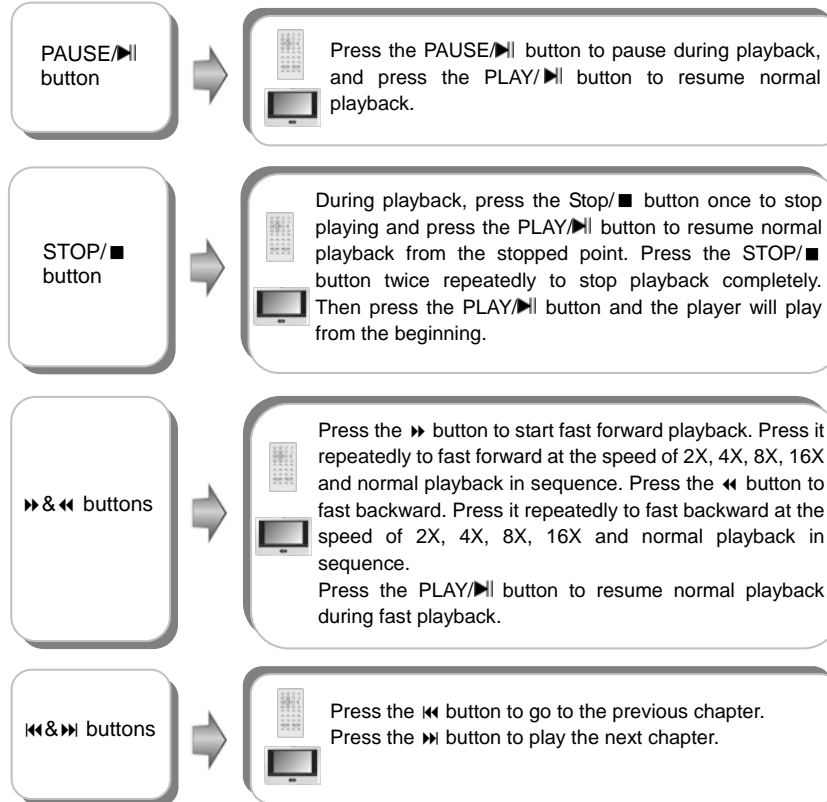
PAUSE/►ǁ button

Press the PAUSE/►ǁ button to pause during playback, and press the PLAY/►ǁ button to resume normal playback.

STOP/■ button

During playback, press the Stop/■ button once to stop playing and press the PLAY/►ǁ button to resume normal playback from the stopped point. Press the STOP/■ button twice repeatedly to stop playback completely. Then press the PLAY/►ǁ button and the player will play from the beginning.

►► & ◄◄ buttons

Press the ►► button to start fast forward playback. Press it repeatedly to fast forward at the speed of 2X, 4X, 8X, 16X and normal playback in sequence. Press the ◄◄ button to fast backward. Press it repeatedly to fast backward at the speed of 2X, 4X, 8X, 16X and normal playback in sequence.
Press the PLAY/►ǁ button to resume normal playback during fast playback.

|◄◄ & ►►| buttons

Press the |◄◄ button to go to the previous chapter.
Press the ►►| button to play the next chapter.